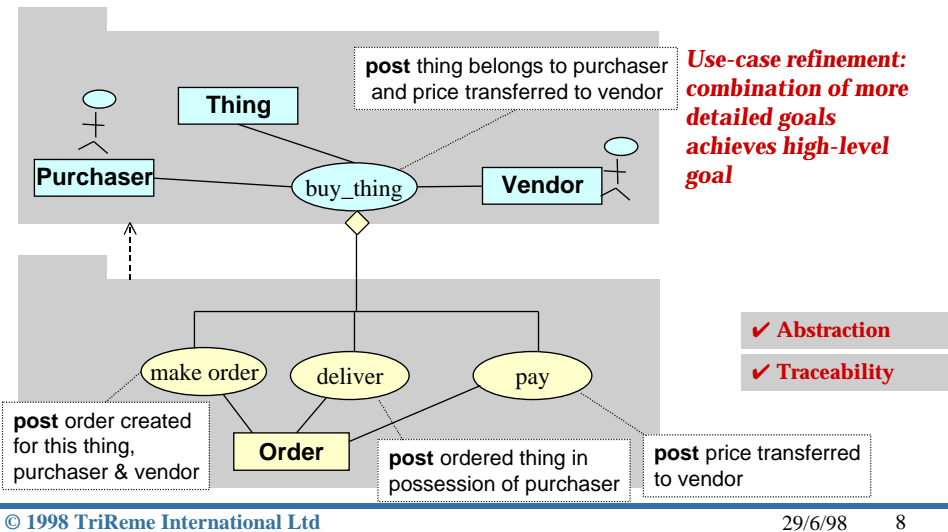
**post** thing belongs to purchaser and price transferred to vendor

*Use-case refinement: combination of more detailed goals achieves high-level goal*

Thing

Purchaser

buy_thing

Vendor

✔ Abstraction

✔ Traceability

make order

deliver

pay

**post** order created for this thing, purchaser & vendor

Order

**post** ordered thing in possession of purchaser

**post** price transferred to vendor

© 1998 TriReme International Ltd

29/6/98 8